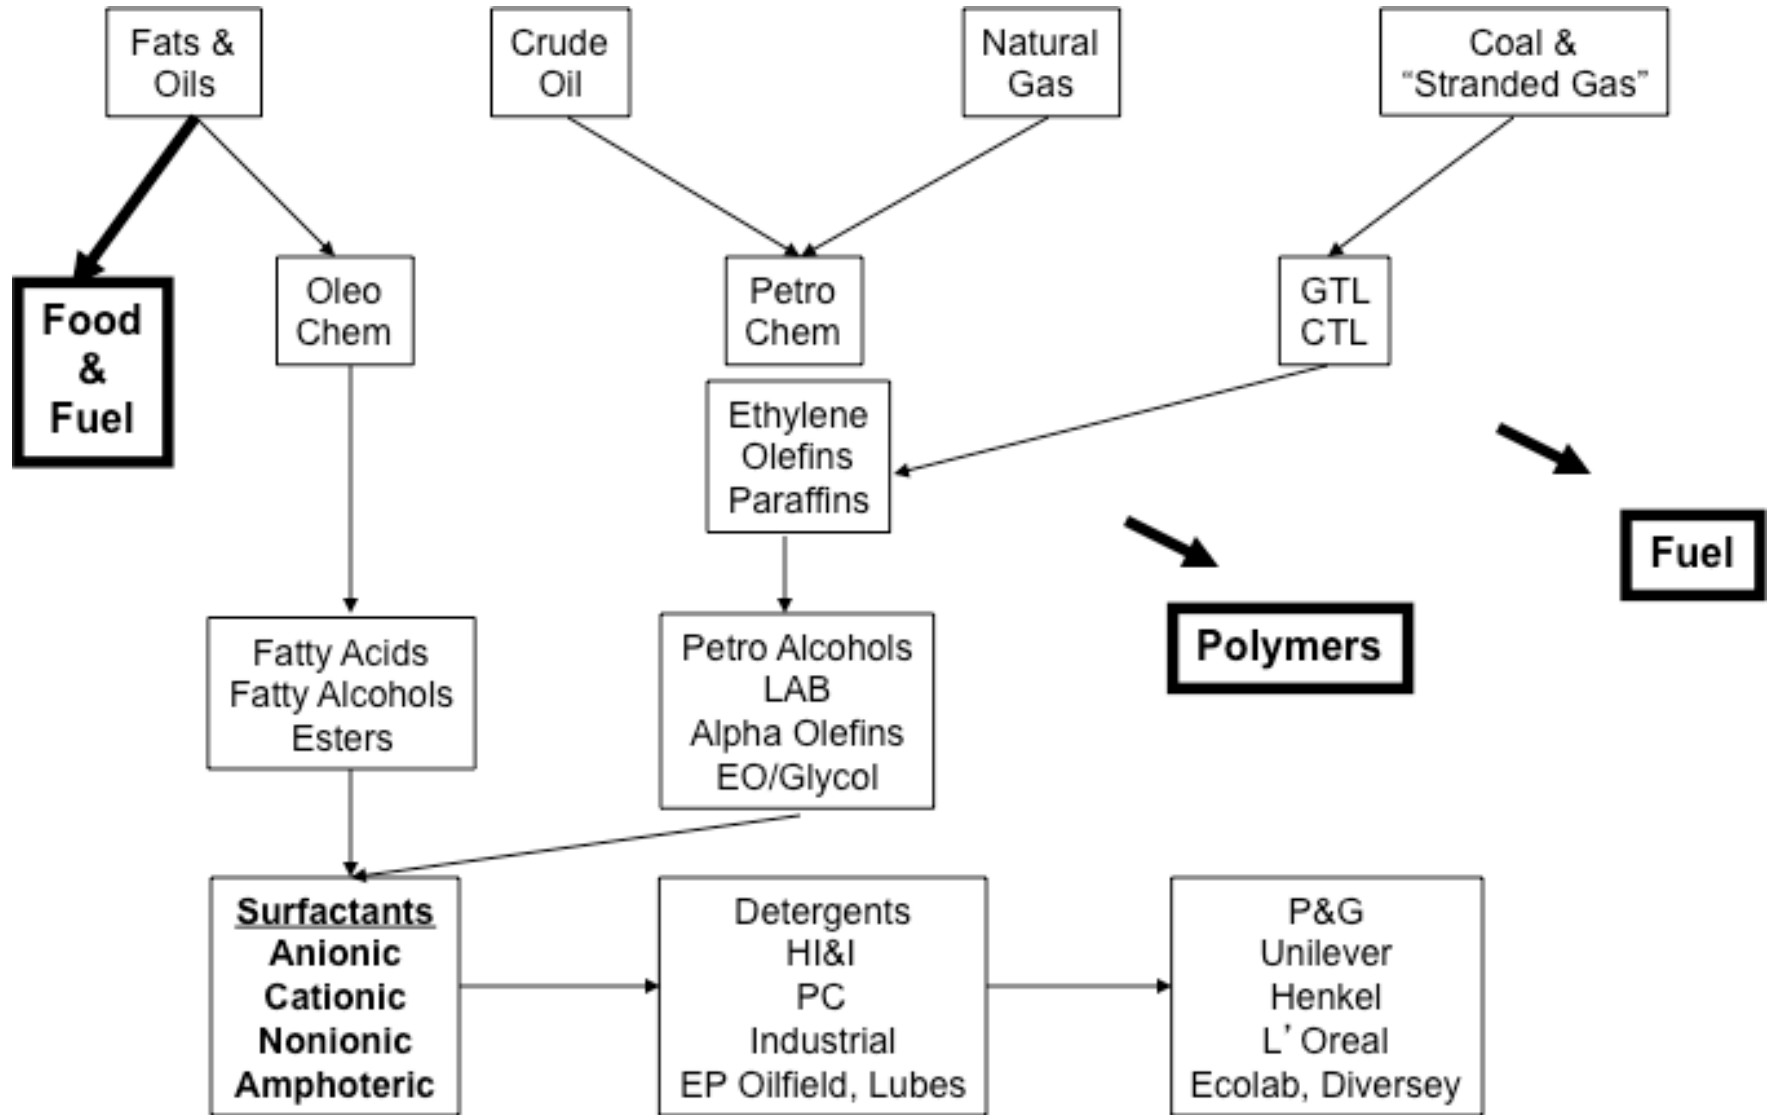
Fats & Oils

Crude Oil

Natural Gas

Coal & "Stranded Gas"

Food & Fuel

Oleo Chem

Petro Chem

GTL CTL

Ethylene Olefins Paraffins

Fuel

Polymers

Fatty Acids Fatty Alcohols Esters

Petro Alcohols LAB Alpha Olefins EO/Glycol

**Surfactants**
**Anionic**
**Cationic**
**Nonionic**
**Amphoteric**

Detergents
HI&I
PC
Industrial
EP Oilfield, Lubes

P&G
Unilever
Henkel
L'Oreal
Ecolab, Diversey